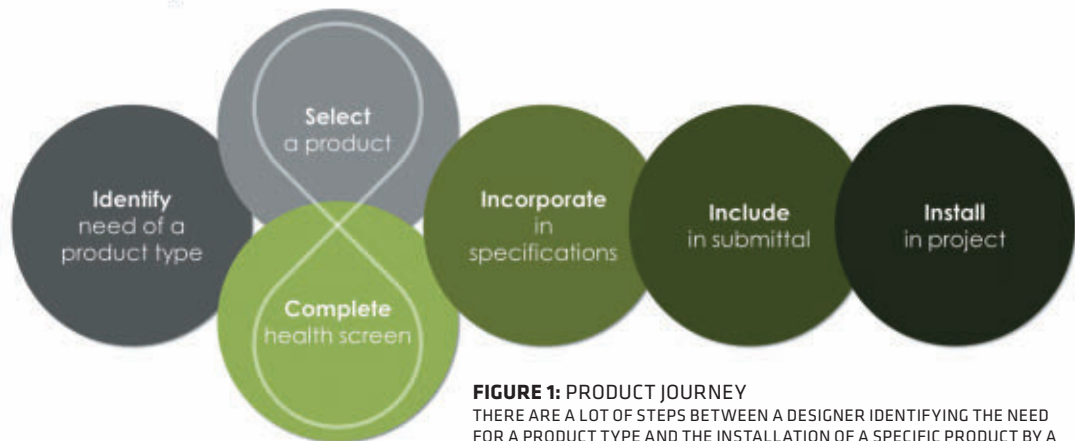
Identify
need of a
product type

Select
a product

Complete
health screen

Incorporate
in
specifications

Include
in submittal

Install
in project

**FIGURE 1:** PRODUCT JOURNEY

THERE ARE A LOT OF STEPS BETWEEN A DESIGNER IDENTIFYING THE NEED FOR A PRODUCT TYPE AND THE INSTALLATION OF A SPECIFIC PRODUCT BY A